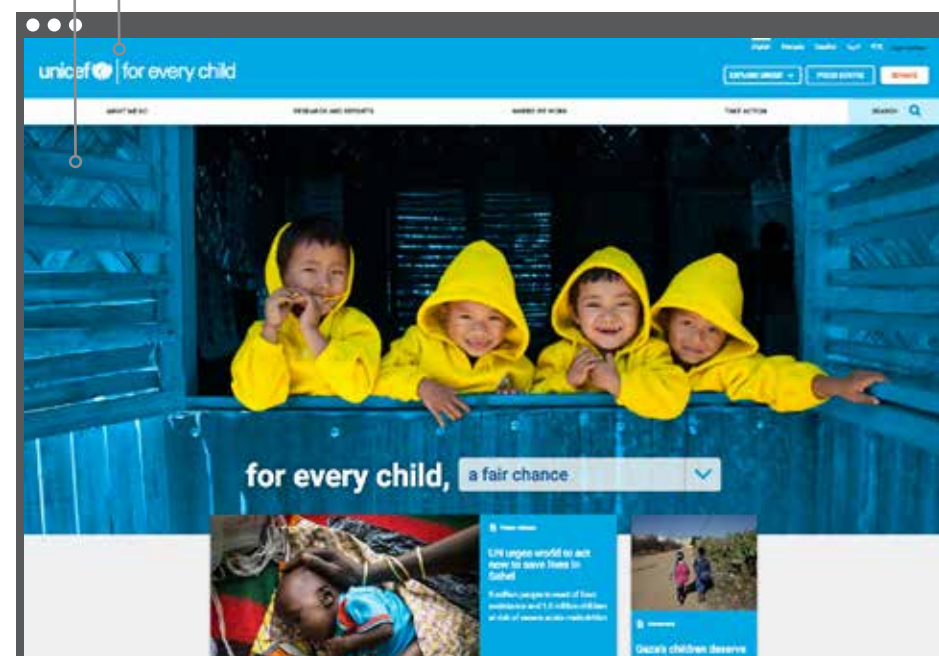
unicef | for every child

English Français Español عربي 中文 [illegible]

EXPLORE UNICEF PRESS CENTRE DONATE

WHAT WE DO RESEARCH AND REPORTS WHERE WE WORK TAKE ACTION SEARCH

for every child, a fair chance

Press release

UN urges world to act now to save lives in Sahel

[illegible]

Statement

Gaza's children deserve